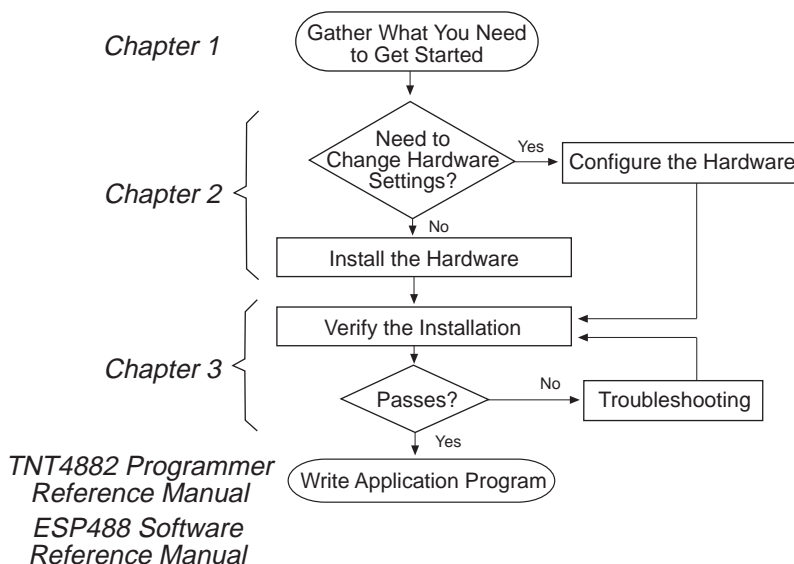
Chapter 1

Gather What You Need to Get Started

Chapter 2

Need to Change Hardware Settings?

Yes

Configure the Hardware

No

Install the Hardware

Chapter 3

Verify the Installation

Passes?

No

Troubleshooting

Yes

TNT4882 Programmer Reference Manual
ESP488 Software Reference Manual

Write Application Program